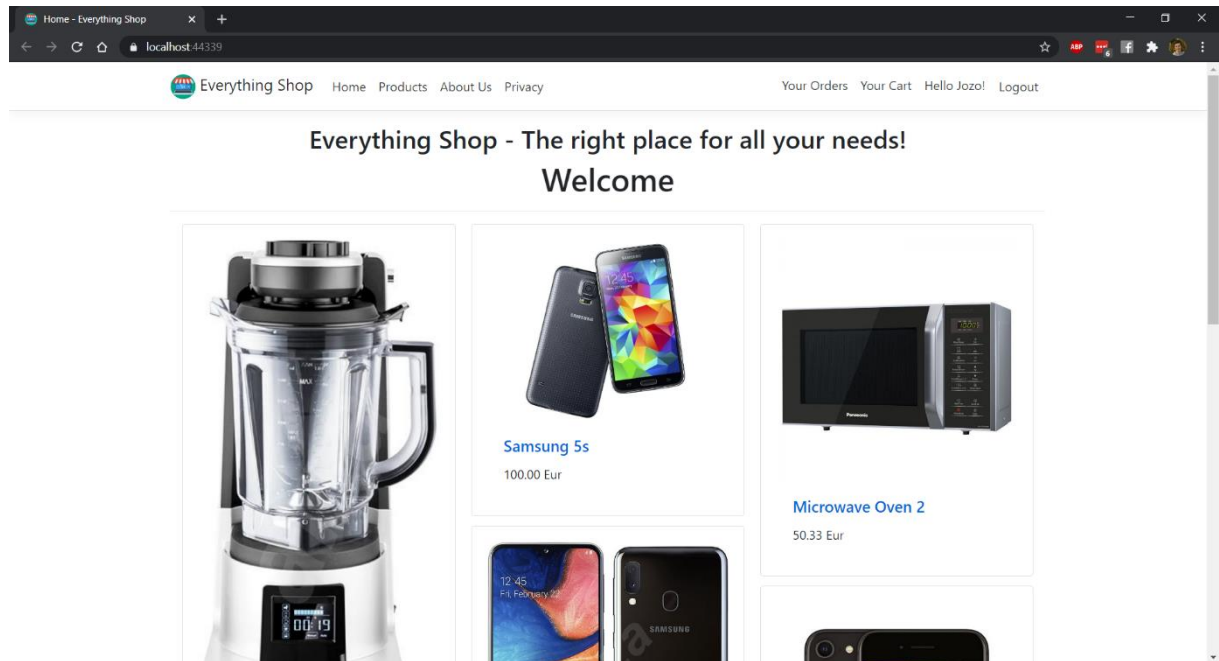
Home - Everything Shop
localhost:44339

Everything Shop Home Products About Us Privacy
Your Orders Your Cart Hello Jozo! Logout

Everything Shop - The right place for all your needs!
Welcome

Samsung 5s
100.00 Eur

Microwave Oven 2
50.33 Eur

12:45
Fri, February 22
SAMSUNG